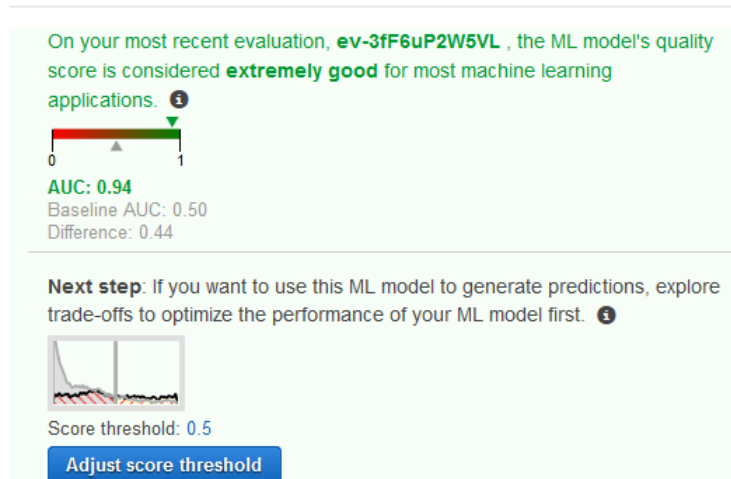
On your most recent evaluation, **ev-3fF6uP2W5VL** , the ML model's quality score is considered **extremely good** for most machine learning applications.

0

1

AUC: 0.94
Baseline AUC: 0.50
Difference: 0.44

**Next step**: If you want to use this ML model to generate predictions, explore trade-offs to optimize the performance of your ML model first.

Score threshold: 0.5

Adjust score threshold